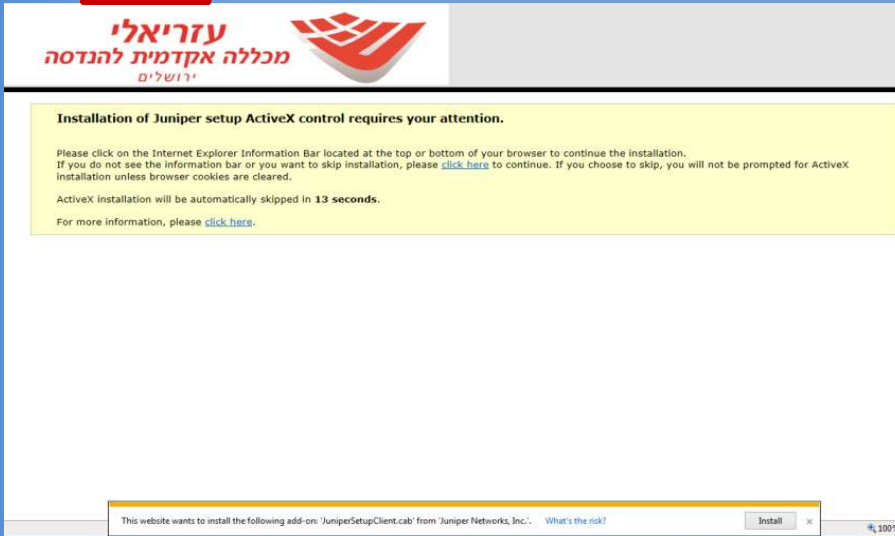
עזריאלי
מכללה אקדמית להנדסה
ירושלים

Installation of Juniper setup ActiveX control requires your attention.

Please click on the Internet Explorer Information Bar located at the top or bottom of your browser to continue the installation. If you do not see the information bar or you want to skip installation, please click here to continue. If you choose to skip, you will not be prompted for ActiveX installation unless browser cookies are cleared.

ActiveX installation will be automatically skipped in 13 seconds.

For more information, please click here.

This website wants to install the following add-on: 'JuniperSetupClient.cab' from 'Juniper Networks, Inc.'. What's the risk? Install ×

100